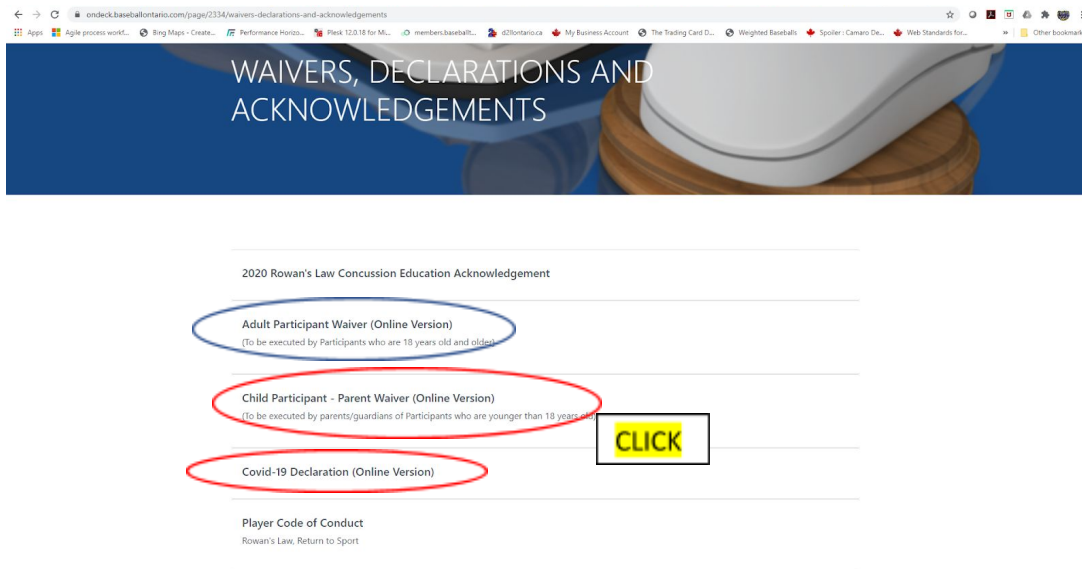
ondeck.baseballontario.com/page/2334/waivers-declarations-and-acknowledgements

Apps Agile process workf... Bing Maps - Create... Performance Horizo... Plesk 12.0.18 for Mi... members.baseballt... d2llontario.ca My Business Account The Trading Card D... Weighted Baseballs Spoiler : Camaro De... Web Standards for... » Other bookmarks

WAIVERS, DECLARATIONS AND ACKNOWLEDGEMENTS

2020 Rowan's Law Concussion Education Acknowledgement

Adult Participant Waiver (Online Version)
(To be executed by Participants who are 18 years old and older)

Child Participant - Parent Waiver (Online Version)
(To be executed by parents/guardians of Participants who are younger than 18 years old)

CLICK

Covid-19 Declaration (Online Version)

Player Code of Conduct
Rowan's Law, Return to Sport